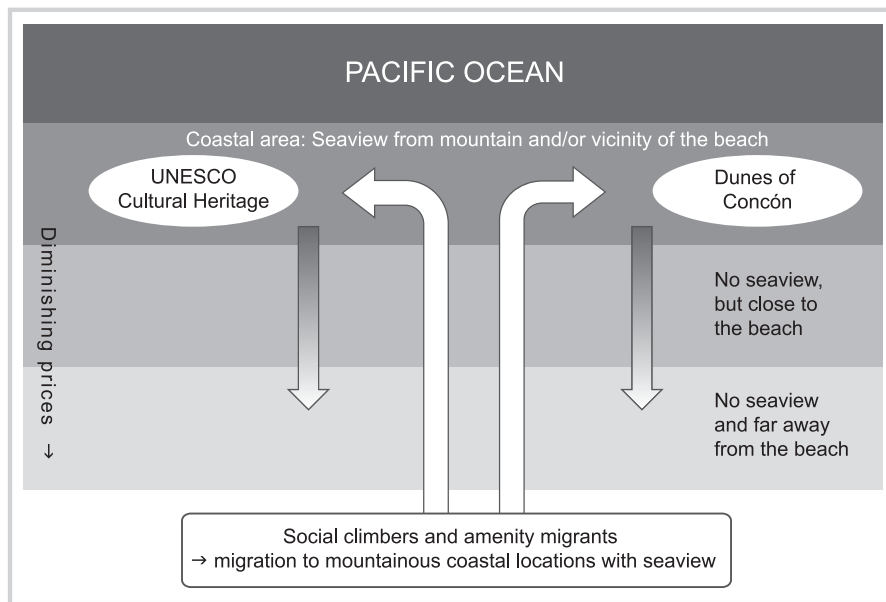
PACIFIC OCEAN

Coastal area: Seaview from mountain and/or vicinity of the beach

UNESCO Cultural Heritage

Dunes of Concón

Diminishing prices ↓

No seaview, but close to the beach

No seaview and far away from the beach

Social climbers and amenity migrants
→ migration to mountainous coastal locations with seaview